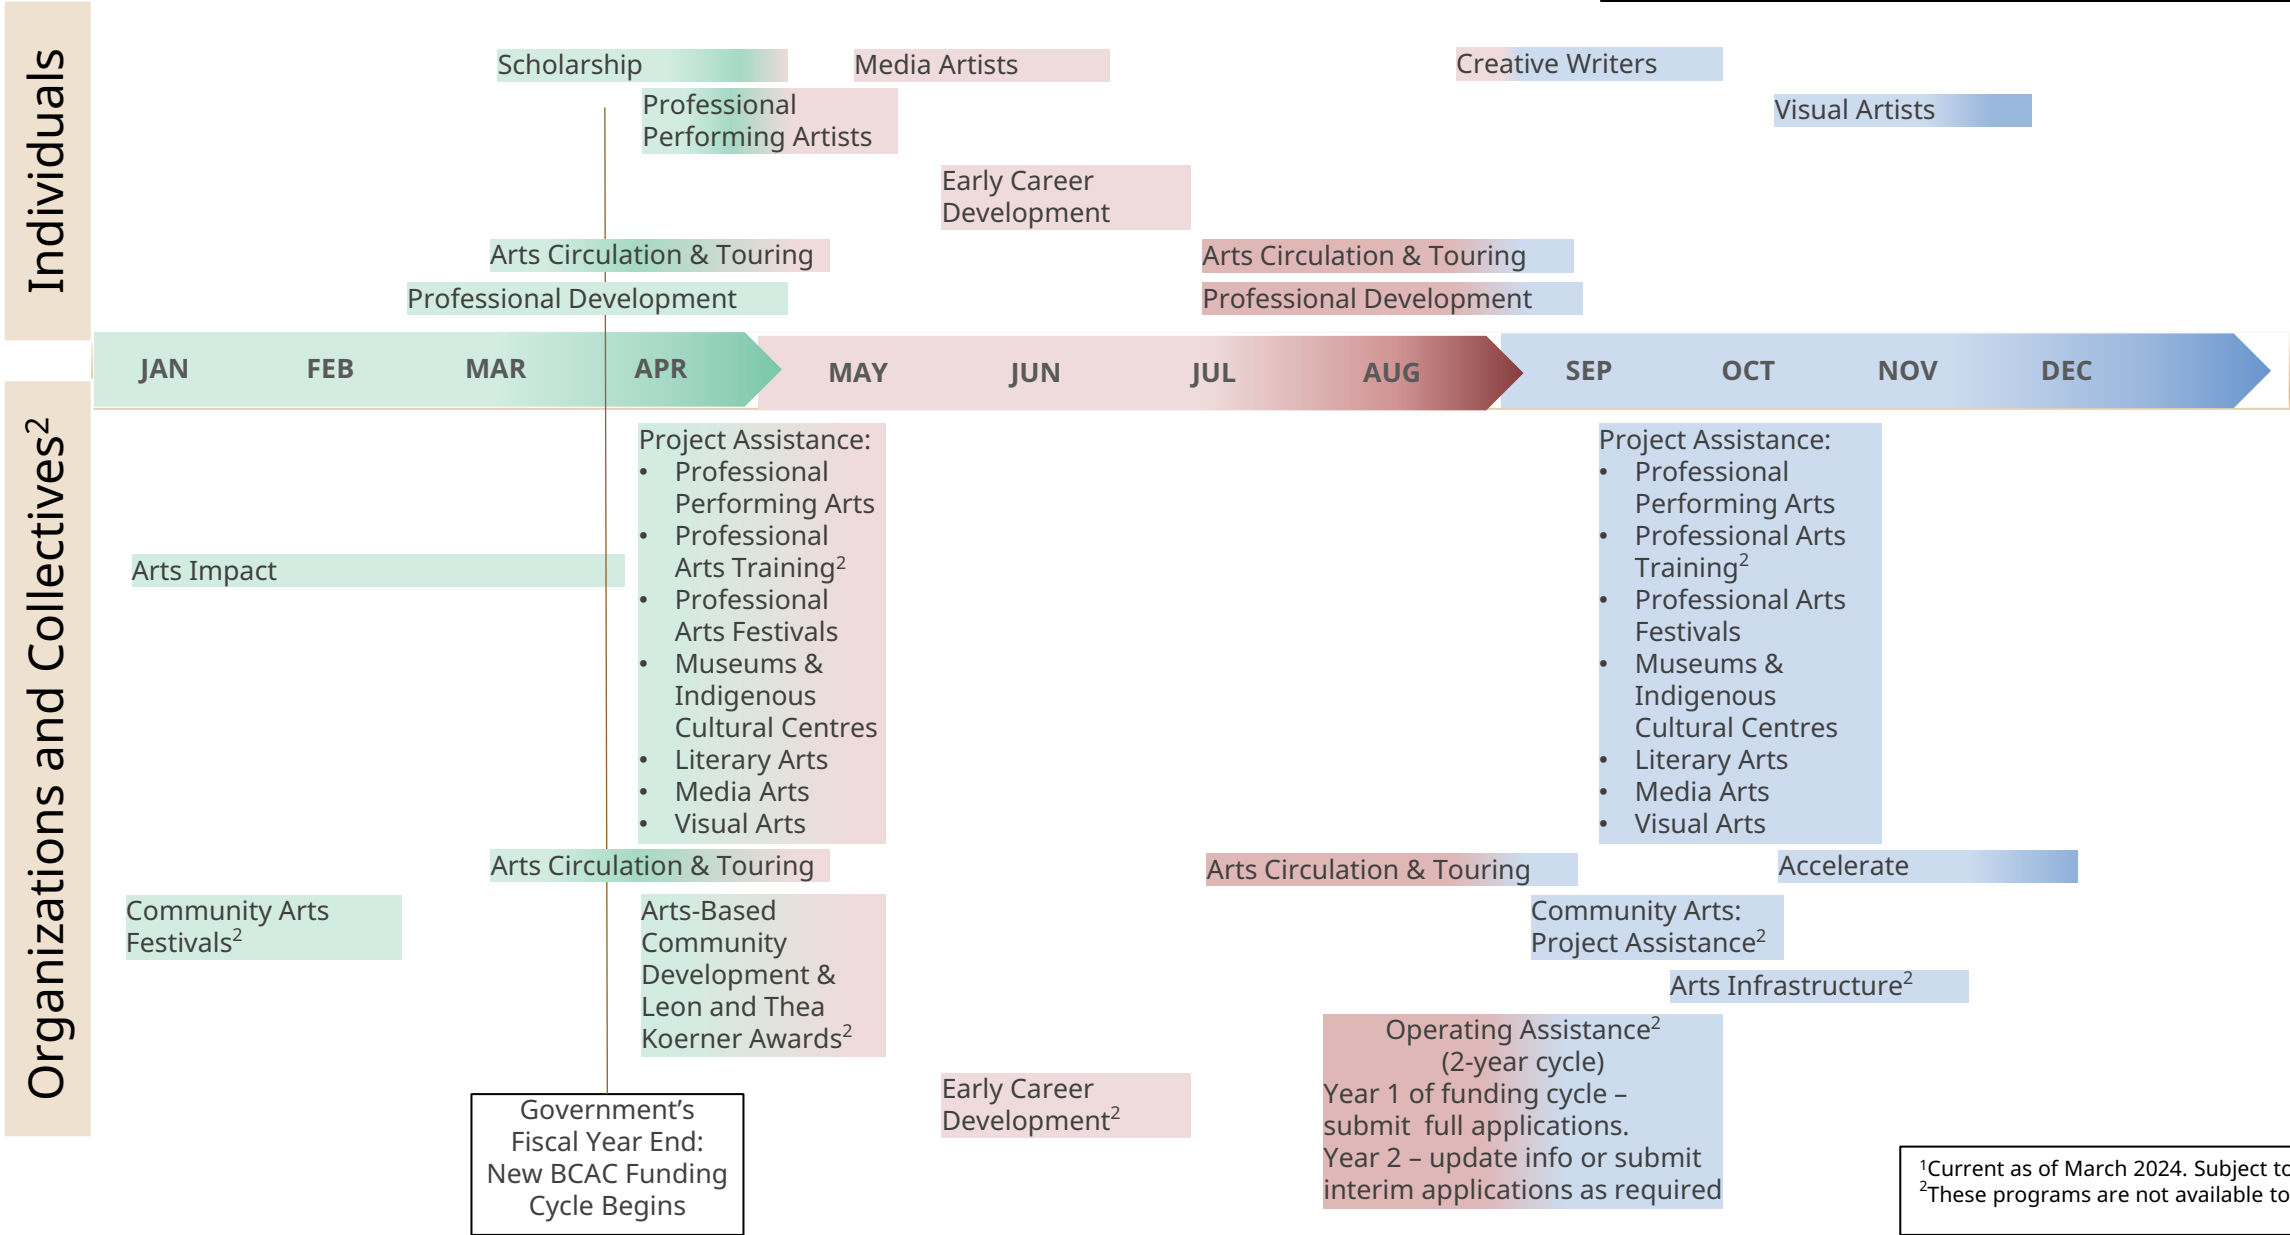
Individuals

Scholarship

Media Artists

Creative Writers

Visual Artists

Professional Performing Artists

Early Career Development

Arts Circulation & Touring

Arts Circulation & Touring

Professional Development

Professional Development

JAN FEB MAR APR MAY JUN JUL AUG SEP OCT NOV DEC

Organizations and Collectives$^2$

Project Assistance:
- Professional Performing Arts
- Professional Arts Training$^2$
- Professional Arts Festivals
- Museums & Indigenous Cultural Centres
- Literary Arts
- Media Arts
- Visual Arts

Project Assistance:
- Professional Performing Arts
- Professional Arts Training$^2$
- Professional Arts Festivals
- Museums & Indigenous Cultural Centres
- Literary Arts
- Media Arts
- Visual Arts

Arts Impact

Arts Circulation & Touring

Arts Circulation & Touring

Accelerate

Community Arts Festivals$^2$

Arts-Based Community Development & Leon and Thea Koerner Awards$^2$

Community Arts: Project Assistance$^2$

Arts Infrastructure$^2$

Operating Assistance$^2$ (2-year cycle)
Year 1 of funding cycle – submit full applications.
Year 2 – update info or submit interim applications as required

Early Career Development$^2$

Government's Fiscal Year End: New BCAC Funding Cycle Begins

$^1$Current as of March 2024. Subject to
$^2$These programs are not available to